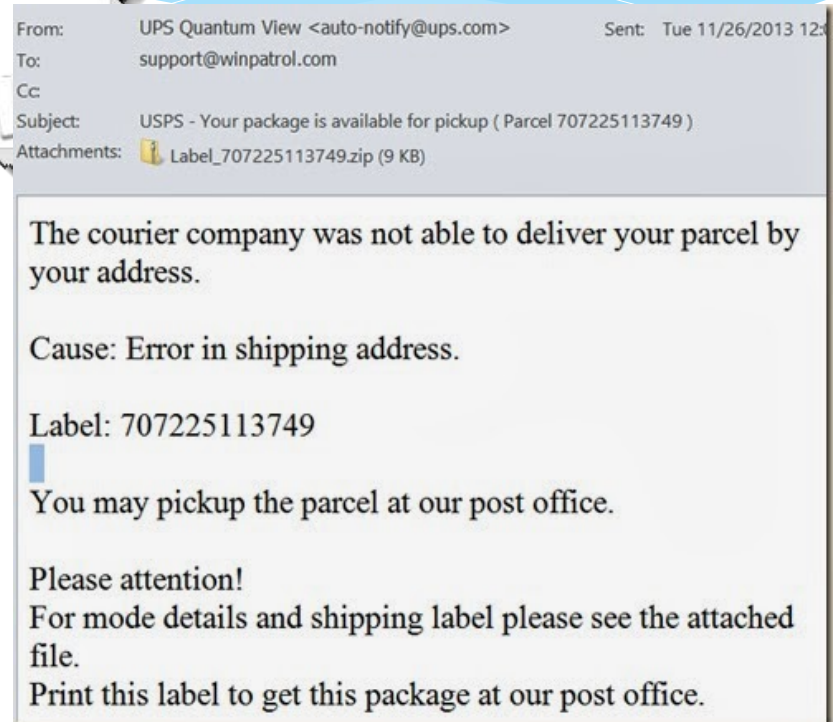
From: UPS Quantum View <auto-notify@ups.com> Sent: Tue 11/26/2013 12:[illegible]
To: support@winpatrol.com
Cc:
Subject: USPS - Your package is available for pickup ( Parcel 707225113749 )
Attachments: Label_707225113749.zip (9 KB)

The courier company was not able to deliver your parcel by your address.

Cause: Error in shipping address.

Label: 707225113749

You may pickup the parcel at our post office.

Please attention!
For mode details and shipping label please see the attached file.
Print this label to get this package at our post office.